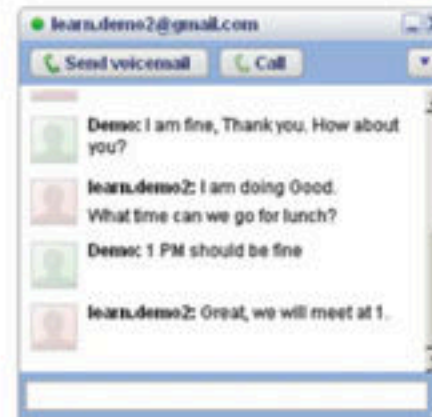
learn.demo2@gmail.com

Send voicemail

Call

Demo: I am fine, Thank you. How about you?

learn.demo2: I am doing Good. What time can we go for lunch?

Demo: 1 PM should be fine

learn.demo2: Great, we will meet at 1.